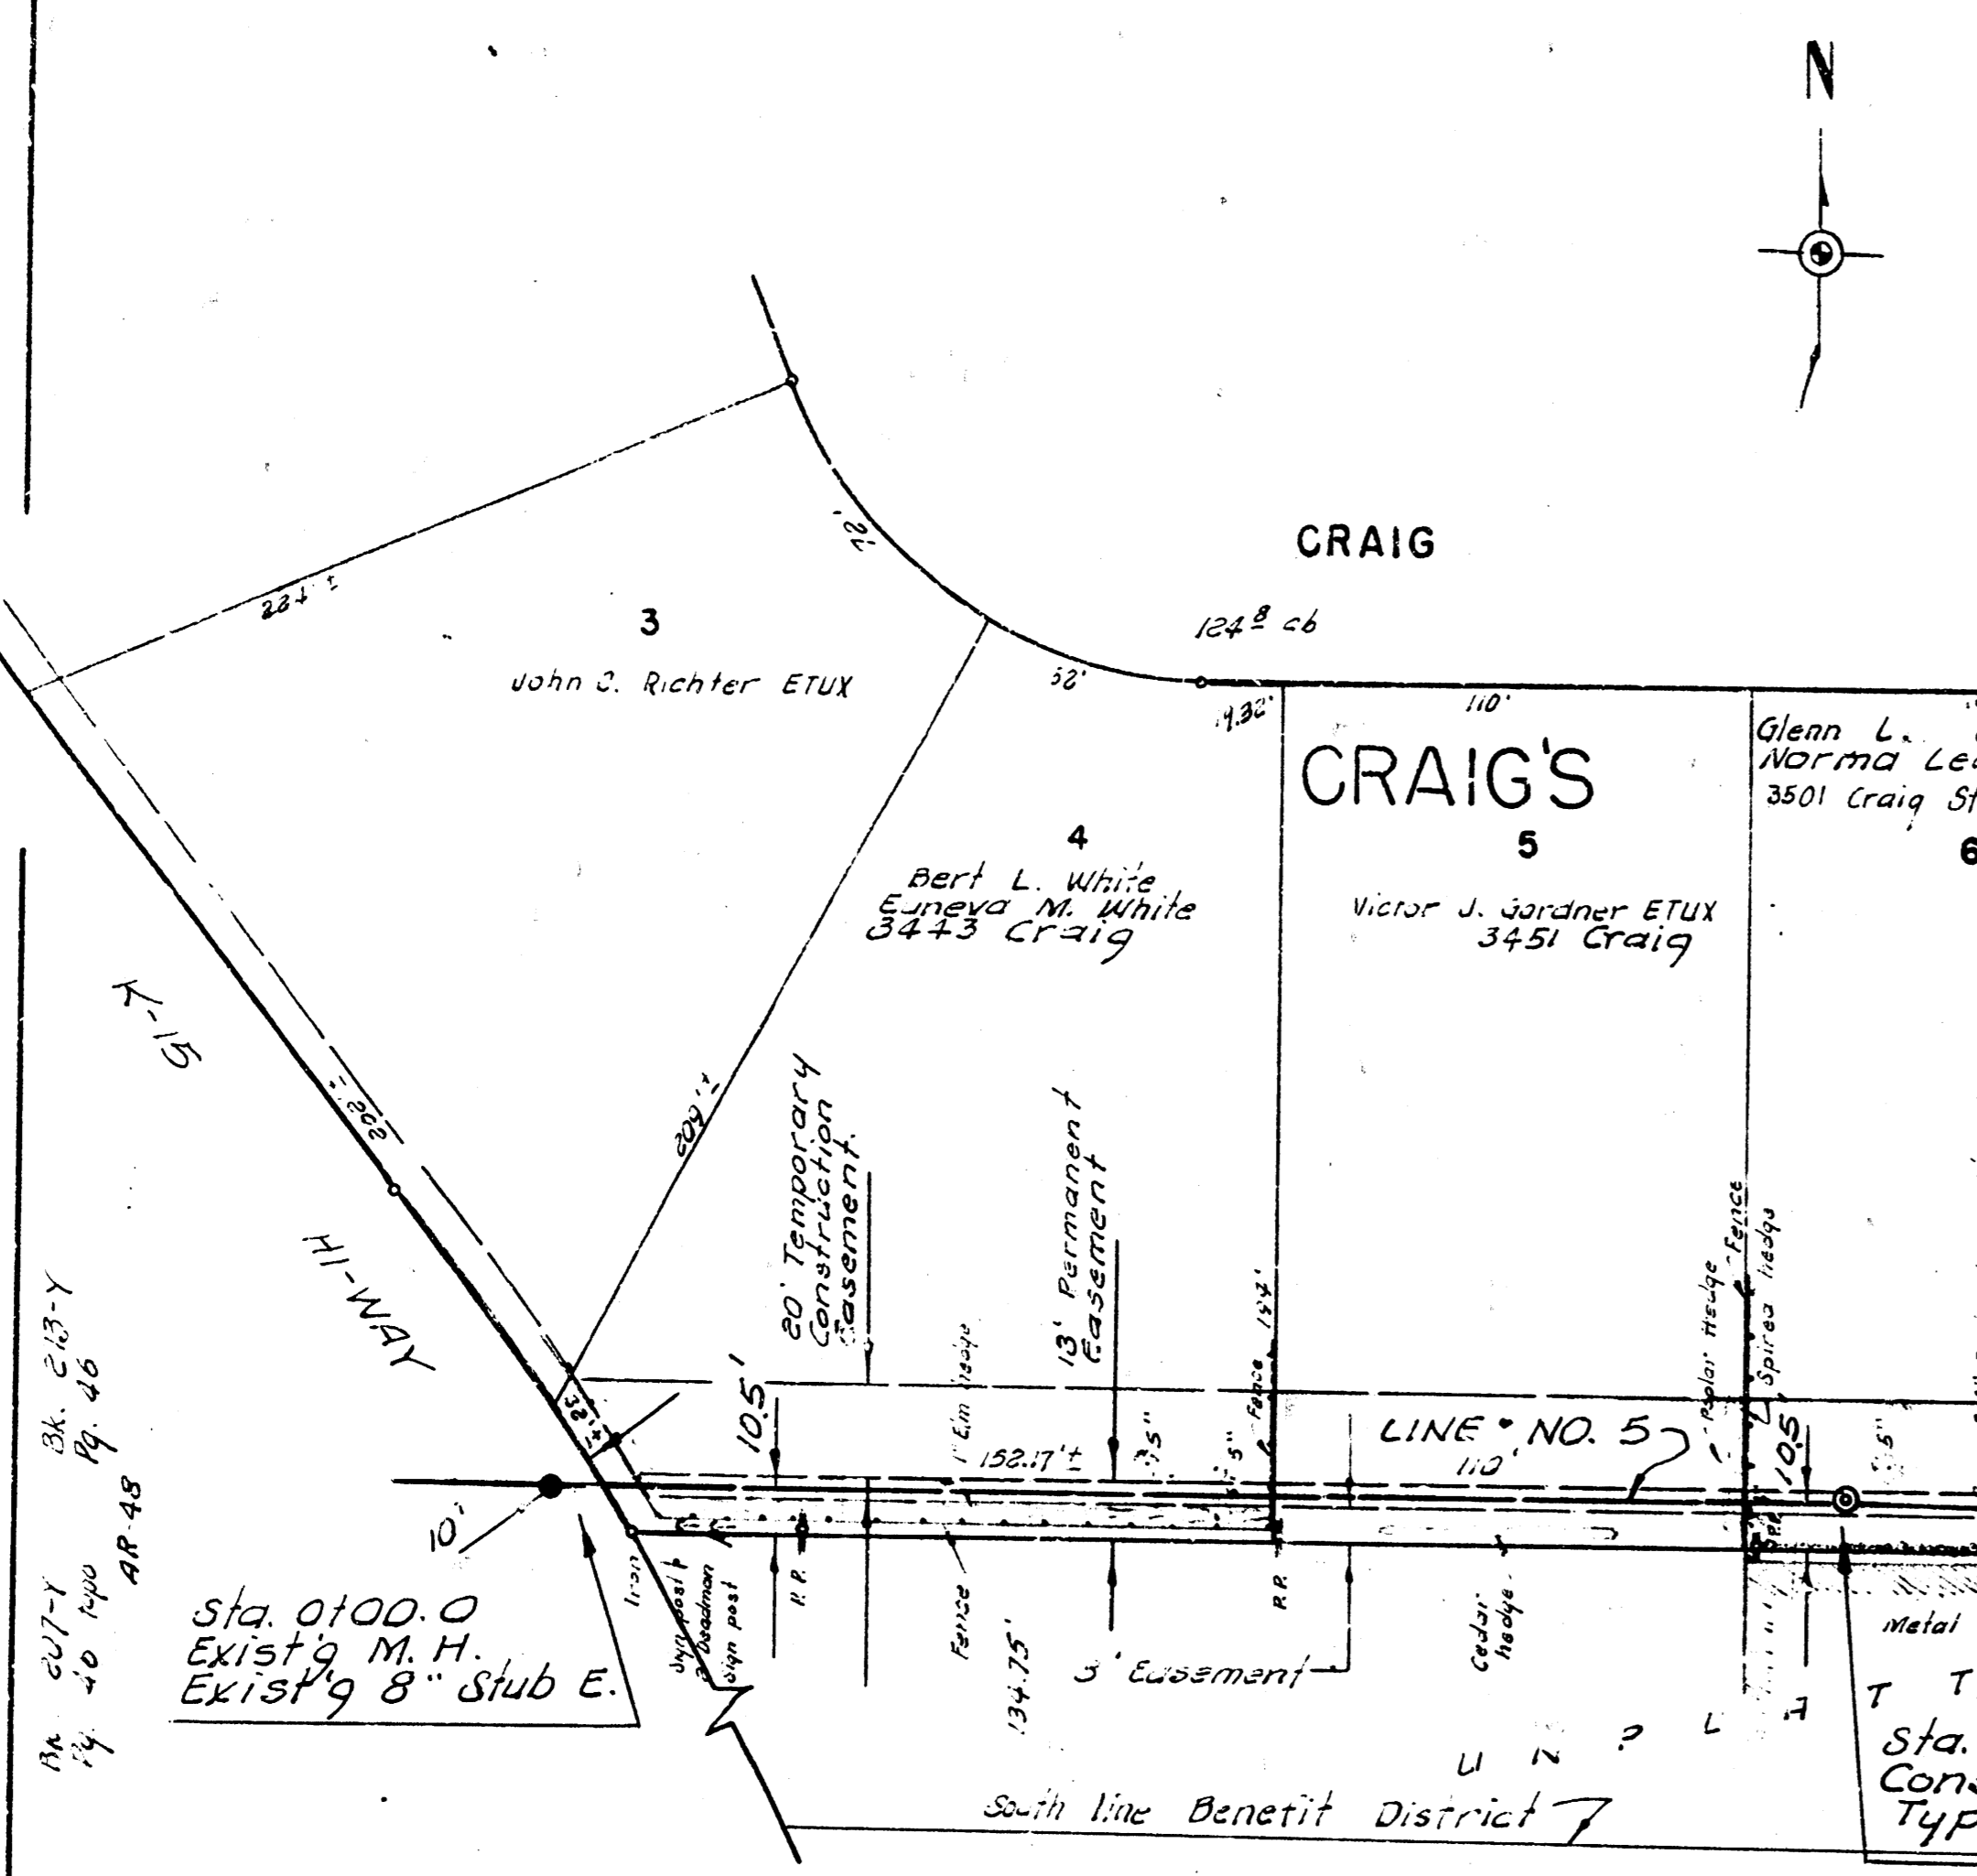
N

CRAIG

3
John C. Richter ETUX

224'±

72'

124.8 cb

58'

14.32'

110'

CRAIG'S

4
Bert L. White
Euneva M. White
3443 Craig

5
Victor J. Gardner ETUX
3451 Craig

Glenn L.
Norma Le
3501 Craig St

6

K-15

HI-WAY

202'±

209'±

20' Temporary Construction Easement

13' Permanent Easement

Fence 154'

Poplar Hedge
Fence
Spirea hedge

33'±

10.5'

1" Elm hedge

152.17'±

5"

5"

LINE NO. 5

110'

10.5'

5"

10'

Iron

Sign post & Deadman
Sign post

I.P.

Fence

134.75'

3' Easement

R.R.

Cedar hedge

Metal

T T

Sta. 0+00.0
Exist'g M.H.
Exist'g 8" Stub E.

Bk. 213-Y
Pg. 46

Bk. 207-Y
Pg. 40 topo
AR-48

U N P L A

Sta.
Con
Typ

South line Benefit District